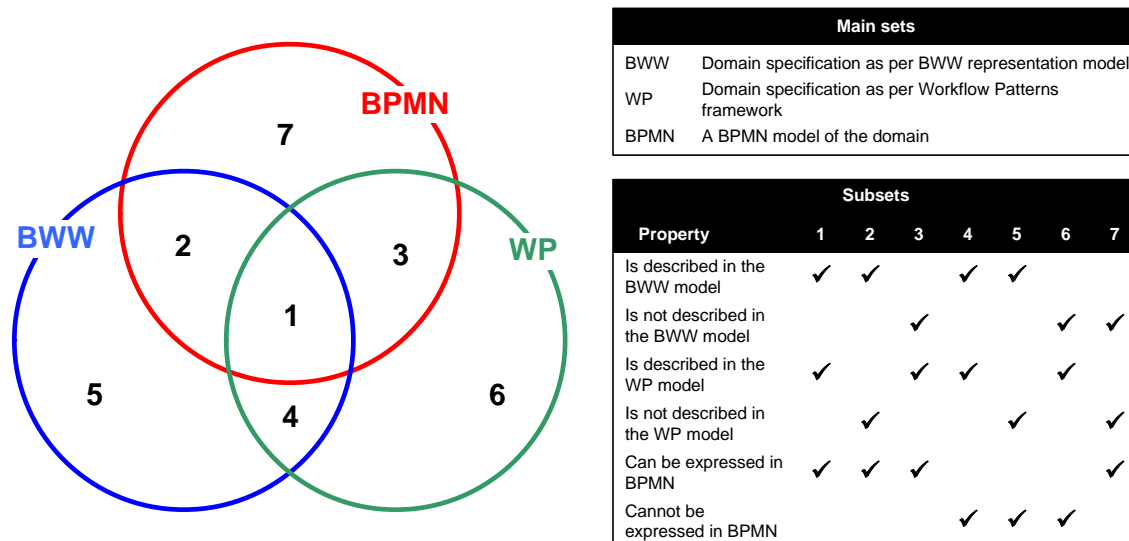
BPMN

7

BWW

2

3

WP

1

5

4

6

| Main sets | |
|---|---|
| BWW | Domain specification as per BWW representation model |
| WP | Domain specification as per Workflow Patterns framework |
| BPMN | A BPMN model of the domain |

| Property | 1 | 2 | 3 | 4 | 5 | 6 | 7 |
|---|---|---|---|---|---|---|---|
| Is described in the BWW model | ✓ | ✓ | | ✓ | ✓ | | |
| Is not described in the BWW model | | | ✓ | | | ✓ | ✓ |
| Is described in the WP model | ✓ | | ✓ | ✓ | | ✓ | |
| Is not described in the WP model | | ✓ | | | ✓ | | ✓ |
| Can be expressed in BPMN | ✓ | ✓ | ✓ | | | | ✓ |
| Cannot be expressed in BPMN | | | | ✓ | ✓ | ✓ | |

Subsets